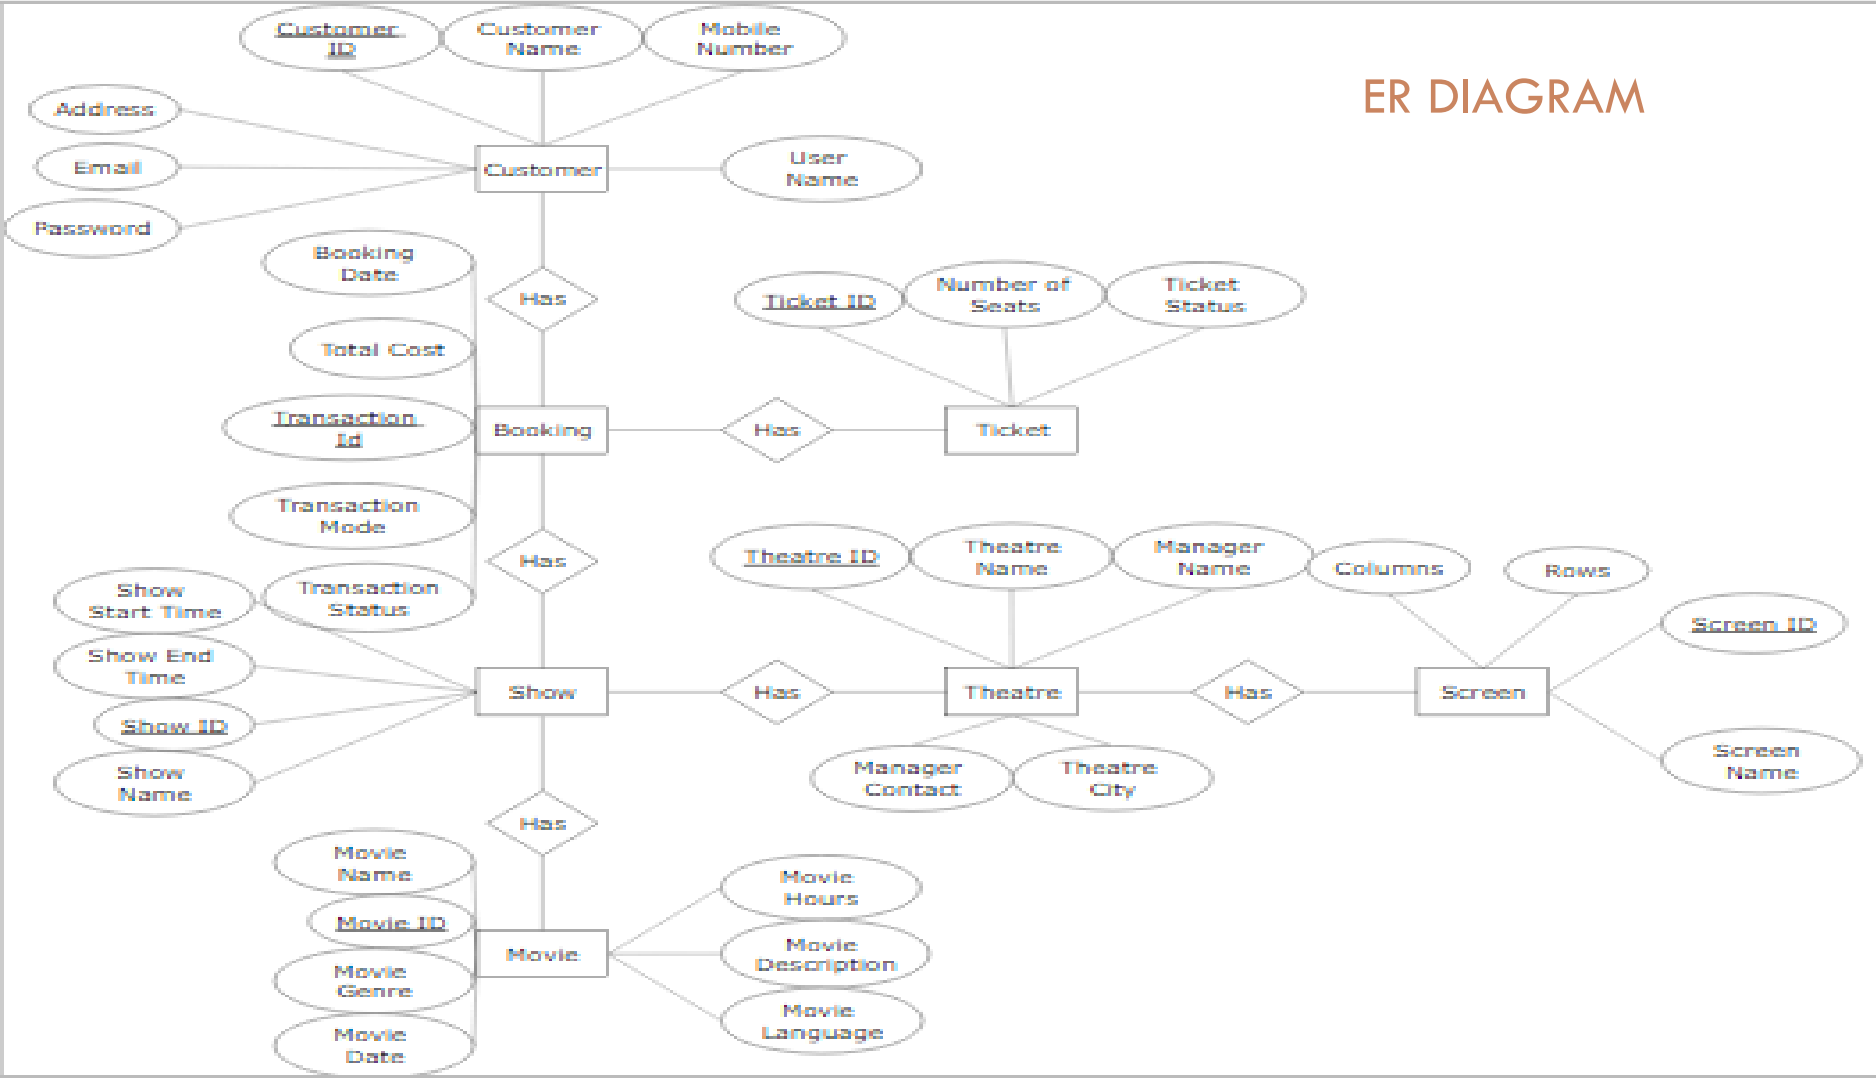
ER DIAGRAM

Customer ID
Customer Name
Mobile Number
Address
Email
Password
Customer
User Name
Booking Date
Has
Total Cost
Ticket ID
Number of Seats
Ticket Status
Transaction Id
Booking
Has
Ticket
Transaction Mode
Has
Show Start Time
Transaction Status
Theatre ID
Theatre Name
Manager Name
Columns
Rows
Screen ID
Show End Time
Show
Has
Theatre
Has
Screen
Show ID
Show Name
Manager Contact
Theatre City
Screen Name
Has
Movie Name
Movie Hours
Movie ID
Movie
Movie Description
Movie Genre
Movie Language
Movie Date